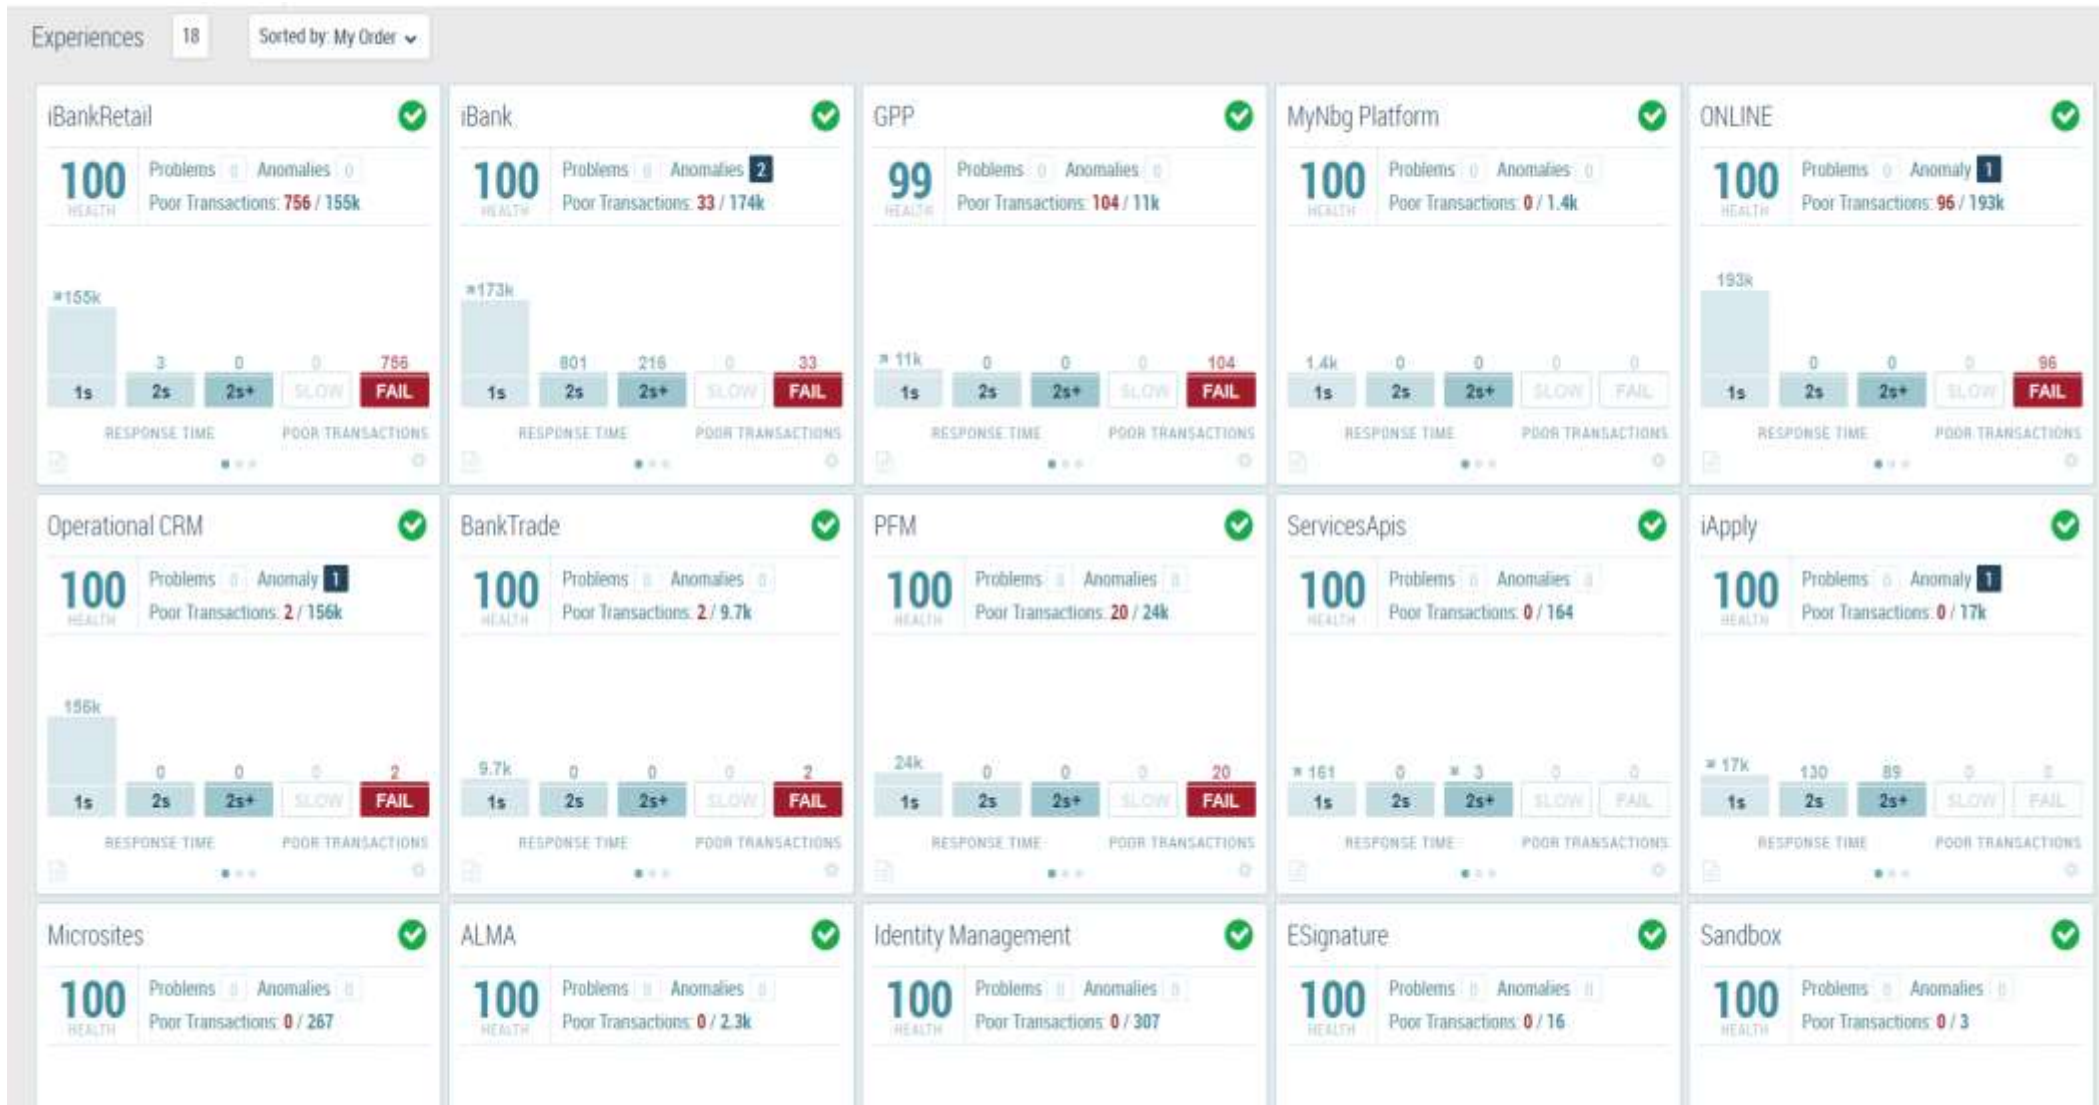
Experiences 18 Sorted by: My Order

iBankRetail
100 HEALTH
Problems 0 Anomalies 0
Poor Transactions: 756 / 155k
155k 3 0 0 756
1s 2s 2s+ SLOW FAIL
RESPONSE TIME POOR TRANSACTIONS

iBank
100 HEALTH
Problems 0 Anomalies 2
Poor Transactions: 33 / 174k
173k 801 216 0 33
1s 2s 2s+ SLOW FAIL
RESPONSE TIME POOR TRANSACTIONS

GPP
99 HEALTH
Problems 0 Anomalies 0
Poor Transactions: 104 / 11k
11k 0 0 0 104
1s 2s 2s+ SLOW FAIL
RESPONSE TIME POOR TRANSACTIONS

MyNbg Platform
100 HEALTH
Problems 0 Anomalies 0
Poor Transactions: 0 / 1.4k
1.4k 0 0 0 0
1s 2s 2s+ SLOW FAIL
RESPONSE TIME POOR TRANSACTIONS

ONLINE
100 HEALTH
Problems 0 Anomaly 1
Poor Transactions: 96 / 193k
193k 0 0 0 96
1s 2s 2s+ SLOW FAIL
RESPONSE TIME POOR TRANSACTIONS

Operational CRM
100 HEALTH
Problems 0 Anomaly 1
Poor Transactions: 2 / 156k
156k 0 0 0 2
1s 2s 2s+ SLOW FAIL
RESPONSE TIME POOR TRANSACTIONS

BankTrade
100 HEALTH
Problems 0 Anomalies 0
Poor Transactions: 2 / 9.7k
9.7k 0 0 0 2
1s 2s 2s+ SLOW FAIL
RESPONSE TIME POOR TRANSACTIONS

PFM
100 HEALTH
Problems 0 Anomalies 0
Poor Transactions: 20 / 24k
24k 0 0 0 20
1s 2s 2s+ SLOW FAIL
RESPONSE TIME POOR TRANSACTIONS

ServicesApis
100 HEALTH
Problems 0 Anomalies 0
Poor Transactions: 0 / 164
161 0 3 0 0
1s 2s 2s+ SLOW FAIL
RESPONSE TIME POOR TRANSACTIONS

iApply
100 HEALTH
Problems 0 Anomaly 1
Poor Transactions: 0 / 17k
17k 130 89 0 0
1s 2s 2s+ SLOW FAIL
RESPONSE TIME POOR TRANSACTIONS

Microsites
100 HEALTH
Problems 0 Anomalies 0
Poor Transactions: 0 / 267

ALMA
100 HEALTH
Problems 0 Anomalies 0
Poor Transactions: 0 / 2.3k

Identity Management
100 HEALTH
Problems 0 Anomalies 0
Poor Transactions: 0 / 307

ESignature
100 HEALTH
Problems 0 Anomalies 0
Poor Transactions: 0 / 16

Sandbox
100 HEALTH
Problems 0 Anomalies 0
Poor Transactions: 0 / 3